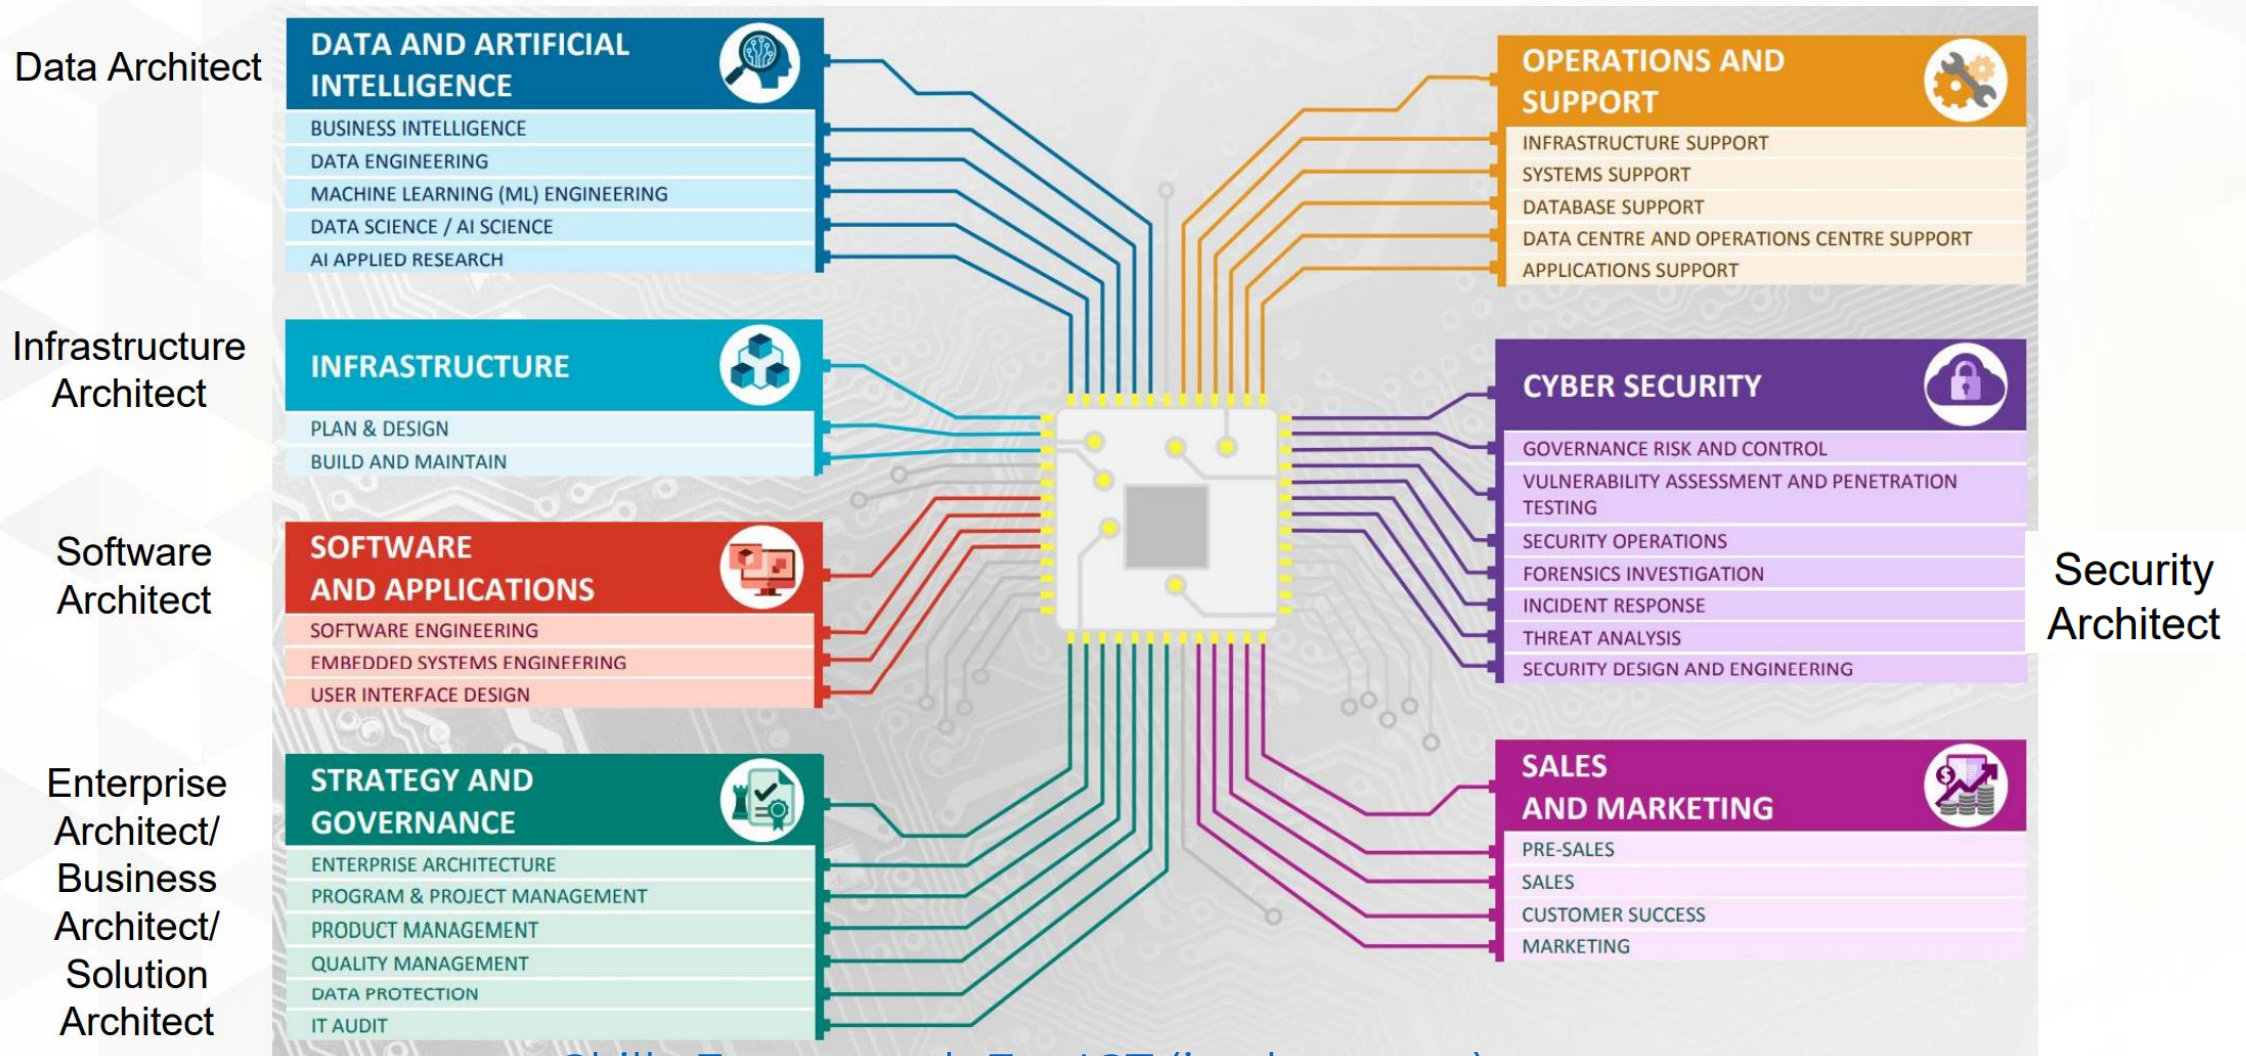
Data Architect

DATA AND ARTIFICIAL INTELLIGENCE
BUSINESS INTELLIGENCE
DATA ENGINEERING
MACHINE LEARNING (ML) ENGINEERING
DATA SCIENCE / AI SCIENCE
AI APPLIED RESEARCH

Infrastructure Architect

INFRASTRUCTURE
PLAN & DESIGN
BUILD AND MAINTAIN

Software Architect

SOFTWARE AND APPLICATIONS
SOFTWARE ENGINEERING
EMBEDDED SYSTEMS ENGINEERING
USER INTERFACE DESIGN

Enterprise Architect/ Business Architect/ Solution Architect

STRATEGY AND GOVERNANCE
ENTERPRISE ARCHITECTURE
PROGRAM & PROJECT MANAGEMENT
PRODUCT MANAGEMENT
QUALITY MANAGEMENT
DATA PROTECTION
IT AUDIT

OPERATIONS AND SUPPORT
INFRASTRUCTURE SUPPORT
SYSTEMS SUPPORT
DATABASE SUPPORT
DATA CENTRE AND OPERATIONS CENTRE SUPPORT
APPLICATIONS SUPPORT

CYBER SECURITY
GOVERNANCE RISK AND CONTROL
VULNERABILITY ASSESSMENT AND PENETRATION TESTING
SECURITY OPERATIONS
FORENSICS INVESTIGATION
INCIDENT RESPONSE
THREAT ANALYSIS
SECURITY DESIGN AND ENGINEERING

Security Architect

SALES AND MARKETING
PRE-SALES
SALES
CUSTOMER SUCCESS
MARKETING

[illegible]